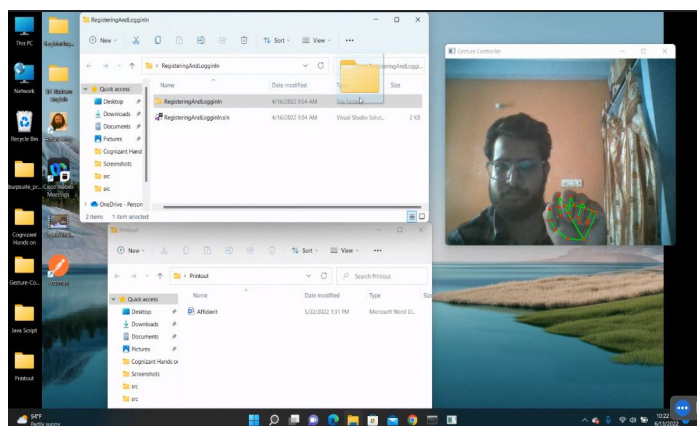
This PC

RegisteringAn...

Network

Dr. Abdullah Beigh

Recycle Bin

burpsuite_pr...

Cisco Webex Meetings

Cognizant Hands on

Gesture Co...

Java Script

Printout

RegisteringAndLoggingIn

New

Sort

View

RegisteringAndLoggingIn

Name

Date modified

Type

Size

Quick access

Desktop

Downloads

Documents

Pictures

Cognizant Hand

Screenshots

src

src

OneDrive - Person

RegisteringAndLoggingIn

4/16/2022 9:54 AM

File folder

RegisteringAndLoggingIn.sln

4/16/2022 9:54 AM

Visual Studio Solut...

2 KB

2 items 1 item selected

Gesture Controller

Printout

New

Sort

View

Printout

Search Printout

Quick access

Desktop

Downloads

Documents

Pictures

Cognizant Hands o

Screenshots

src

src

Name

Date modified

Type

Affidavit

5/22/2022 1:31 PM

Microsoft Word D...

54°F
Partly sunny

10:22
6/13/2022